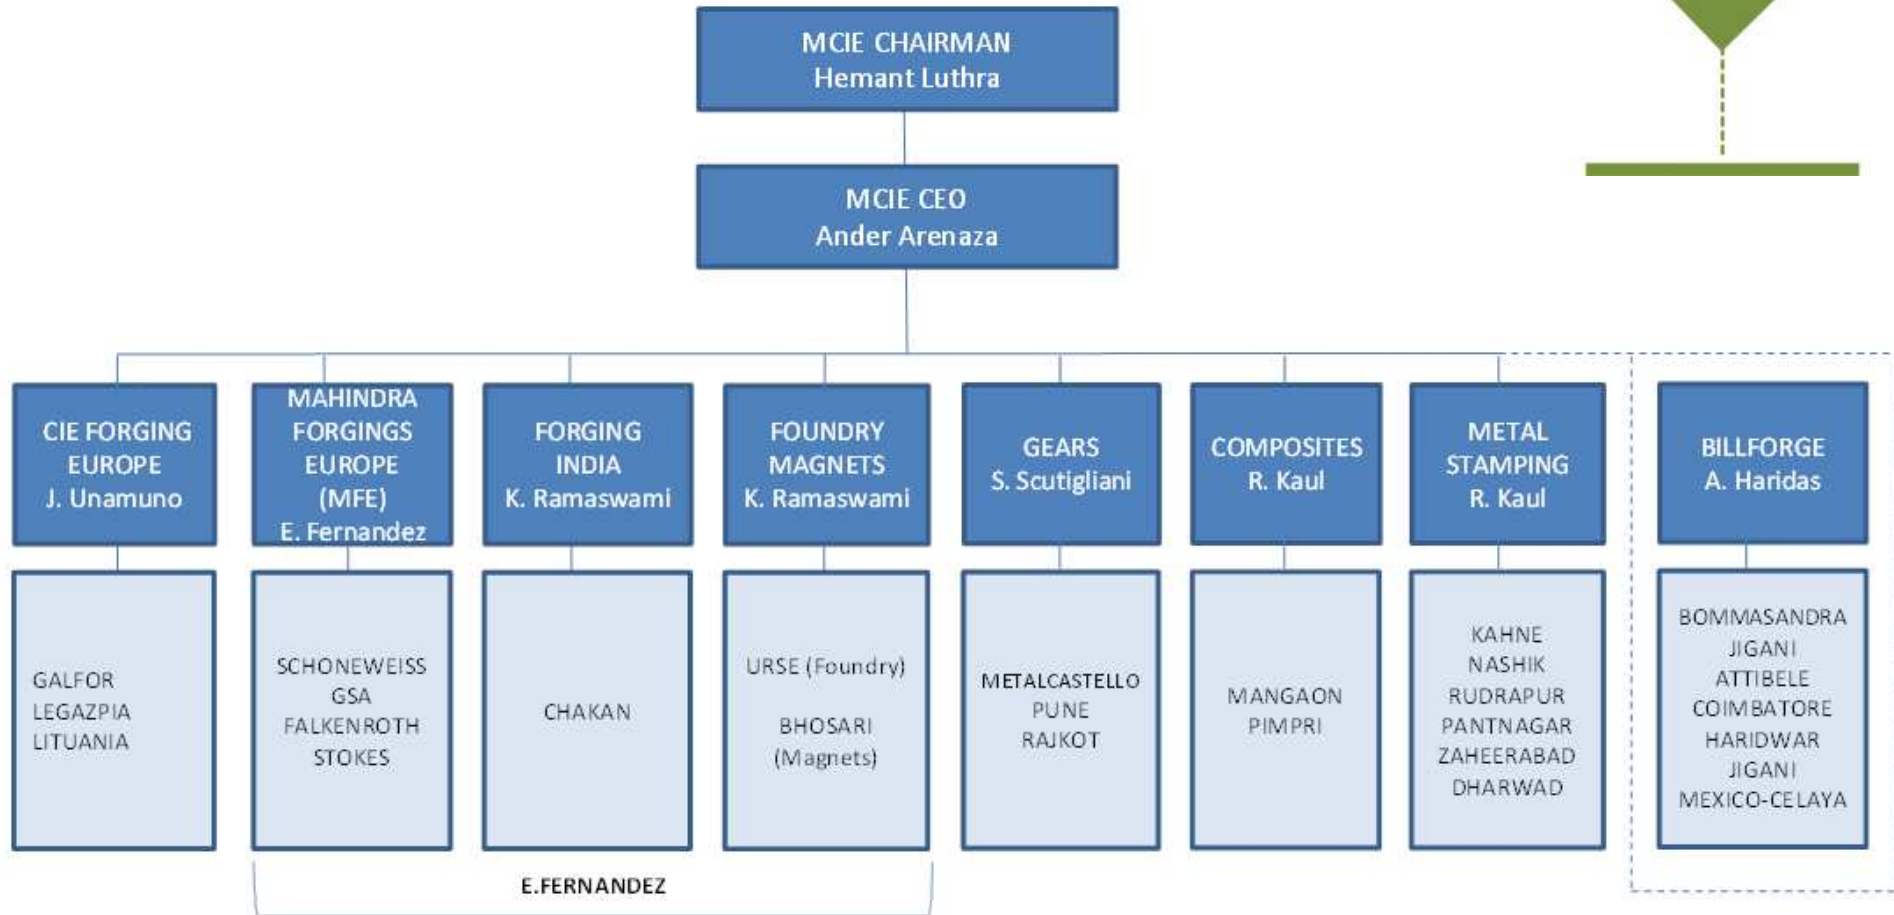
MCIE CHAIRMAN
Hemant Luthra

MCIE CEO
Ander Arenaza

CIE FORGING EUROPE
J. Unamuno

MAHINDRA FORGINGS EUROPE (MFE)
E. Fernandez

FORGING INDIA
K. Ramaswami

FOUNDRY MAGNETS
K. Ramaswami

GEARS
S. Scutigliani

COMPOSITES
R. Kaul

METAL STAMPING
R. Kaul

BILLFORGE
A. Haridas

GALFOR
LEGAZPIA
LITUANIA

SCHONEWEISS
GSA
FALKENROTH
STOKES

CHAKAN

URSE (Foundry)

BHOSARI
(Magnets)

METALCASTELLO
PUNE
RAJKOT

MANGAON
PIMPRI

KAHNE
NASHIK
RUDRAPUR
PANTNAGAR
ZAHEERABAD
DHARWAD

BOMMASANDRA
JIGANI
ATTIBELE
COIMBATORE
HARIDWAR
JIGANI
MEXICO-CELAYA

E.FERNANDEZ